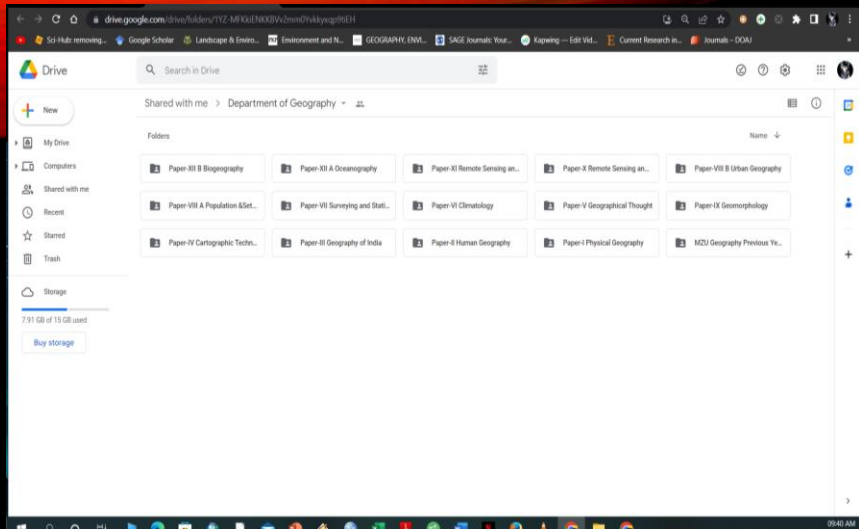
drive.google.com/drive/folders/1YZ-MFKkiENKKBVv2mm0Yvkkyxqp9tEH

Sci-Hub: removing... Google Scholar Landscape & Enviro... Environment and N... GEOGRAPHY, ENVI... SAGE Journals: Your... Kapwing — Edit Vid... Current Research in... Journals - DOAJ

Drive

Search in Drive

New

My Drive

Computers

Shared with me

Recent

Starred

Trash

Storage

7.91 GB of 15 GB used

Buy storage

Shared with me > Department of Geography

Folders

Name

Paper-XIII B Biogeography

Paper-XII A Oceanography

Paper-XI Remote Sensing an...

Paper-X Remote Sensing an...

Paper-VIII B Urban Geography

Paper-VIII A Population &Set...

Paper-VII Surveying and Stati...

Paper-VI Climatology

Paper-V Geographical Thought

Paper-IX Geomorphology

Paper-IV Cartographic Techn...

Paper-III Geography of India

Paper-II Human Geography

Paper-I Physical Geography

MZU Geography Previous Ye...

09:40 AM